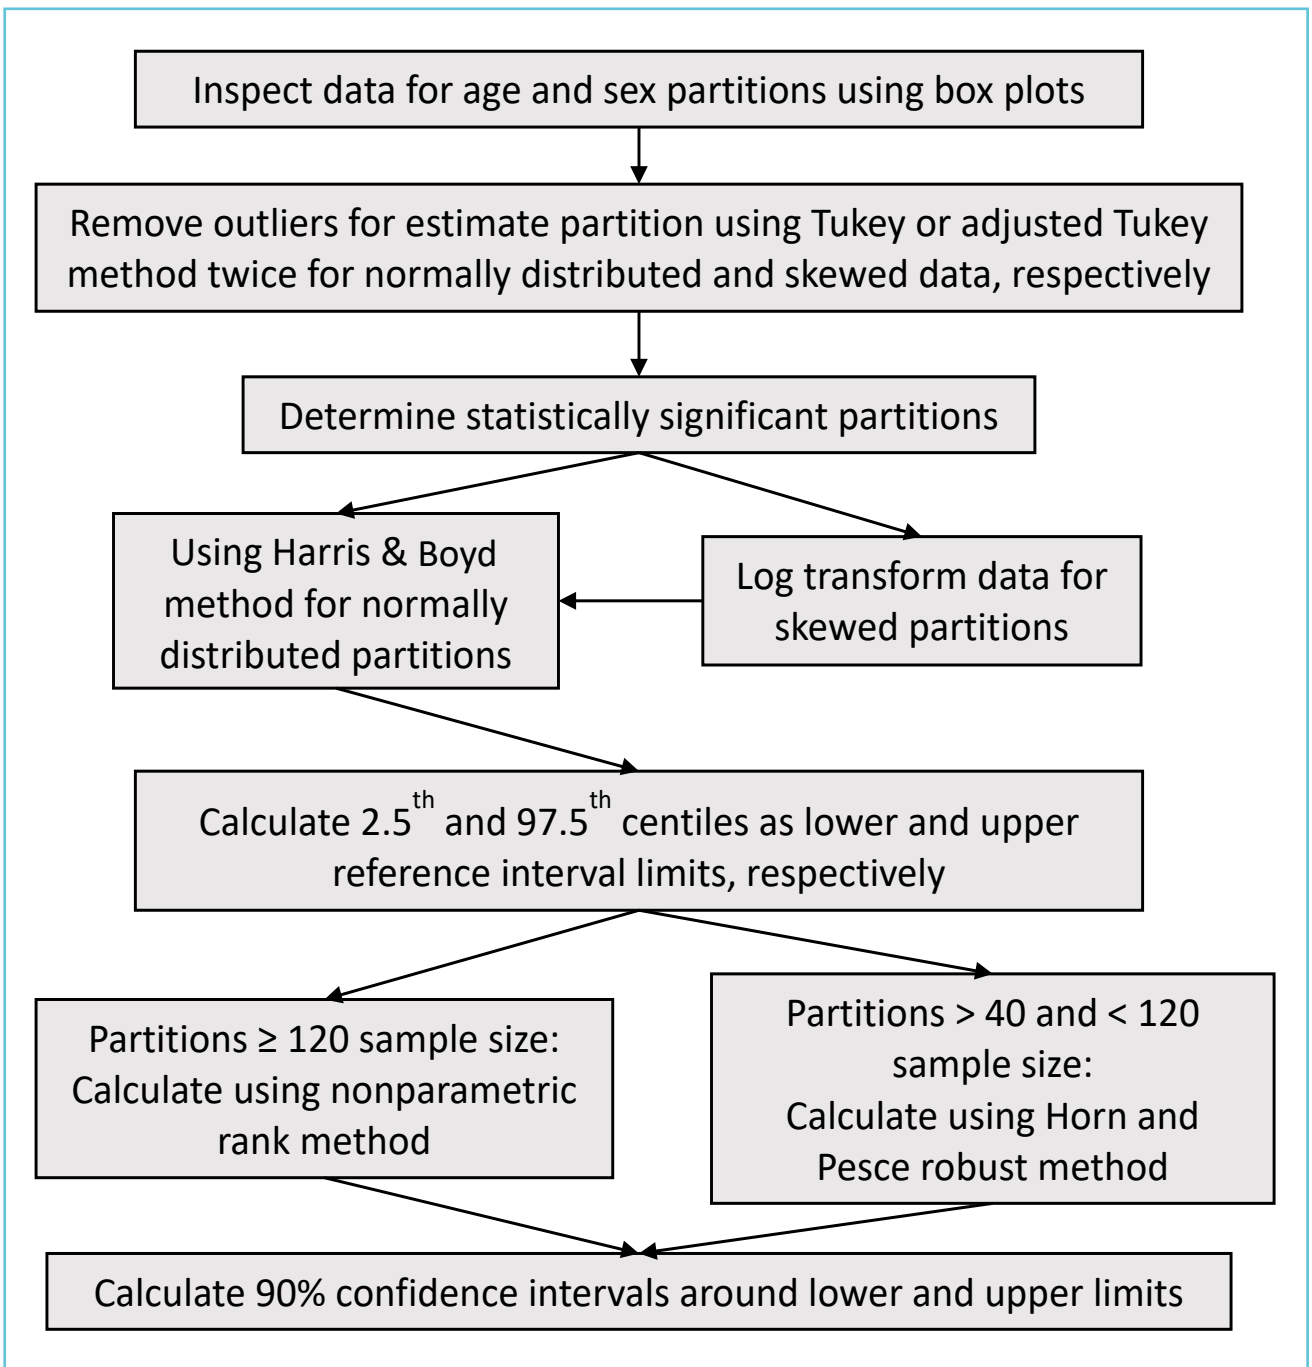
Inspect data for age and sex partitions using box plots

Remove outliers for estimate partition using Tukey or adjusted Tukey method twice for normally distributed and skewed data, respectively

Determine statistically significant partitions

Using Harris & Boyd method for normally distributed partitions

Log transform data for skewed partitions

Calculate 2.5$^{th}$ and 97.5$^{th}$ centiles as lower and upper reference interval limits, respectively

Partitions ≥ 120 sample size: Calculate using nonparametric rank method

Partitions > 40 and < 120 sample size: Calculate using Horn and Pesce robust method

Calculate 90% confidence intervals around lower and upper limits